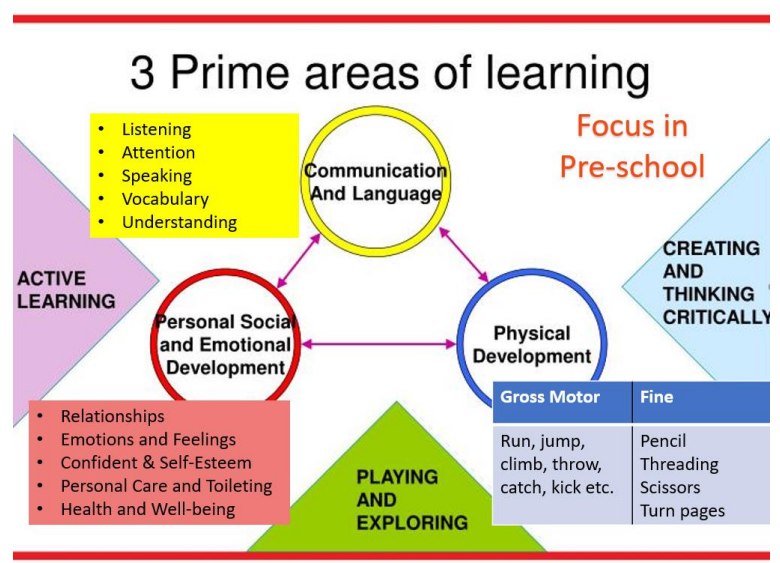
3 Prime areas of learning

- Listening
- Attention
- Speaking
- Vocabulary
- Understanding

Communication And Language

Focus in Pre-school

ACTIVE LEARNING

CREATING AND THINKING CRITICALLY

Personal Social and Emotional Development

Physical Development

- Relationships
- Emotions and Feelings
- Confident & Self-Esteem
- Personal Care and Toileting
- Health and Well-being

PLAYING AND EXPLORING

| Gross Motor | Fine |
|---|---|
| Run, jump, climb, throw, catch, kick etc. | Pencil Threading Scissors Turn pages |